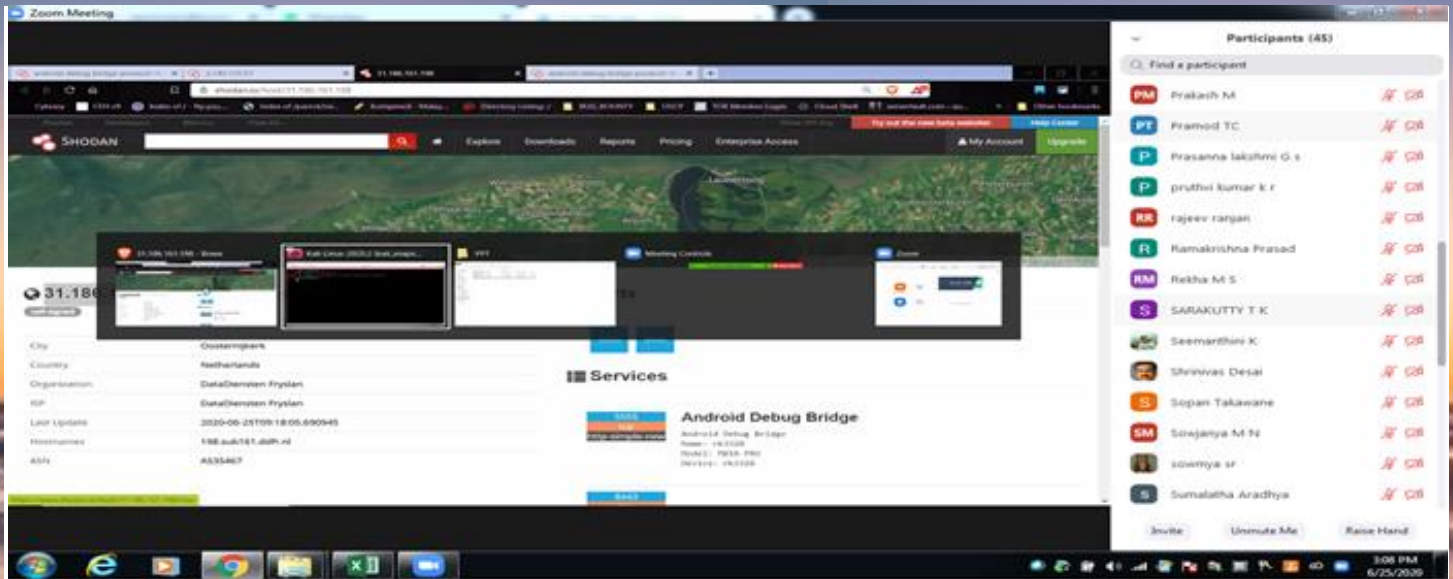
Zoom Meeting

Participants (45)

Find a participant

PM Prakash M
PT Pramod TC
P Prasanna lakshmi G s
P pruthvi kumar k r
RR rajeev ranjan
R Ramakrishna Prasad
RM Rekha M S
S SARAKUTTY T K
Seemanthini K
Shrinivas Desai
S Sopan Takawane
SM Sowjanya M N
sowmya sr
S Sumalatha Aradhya

Invite Unmute Me Raise Hand

SHODAN Explore Downloads Reports Pricing Enterprise Access My Account Upgrade

Try out the new beta website! Help Center

31.186

Kali Linux

PPT

Meeting Controls

Zoom

| | |
|---|---|
| City | Oosterstijberk |
| Country | Netherlands |
| Organization | DataDiensten Fryslan |
| ISP | DataDiensten Fryslan |
| Last Update | 2020-06-25T09:18:05.690945 |
| Hostnames | 198.sub161.ddfr.nl |
| ASN | AS35467 |

Services

5555
tcp

Android Debug Bridge

Android Debug Bridge
Name: rk3328
Model: MXQ4-PRO
Device: rk3328

8443

3:08 PM
6/25/2020